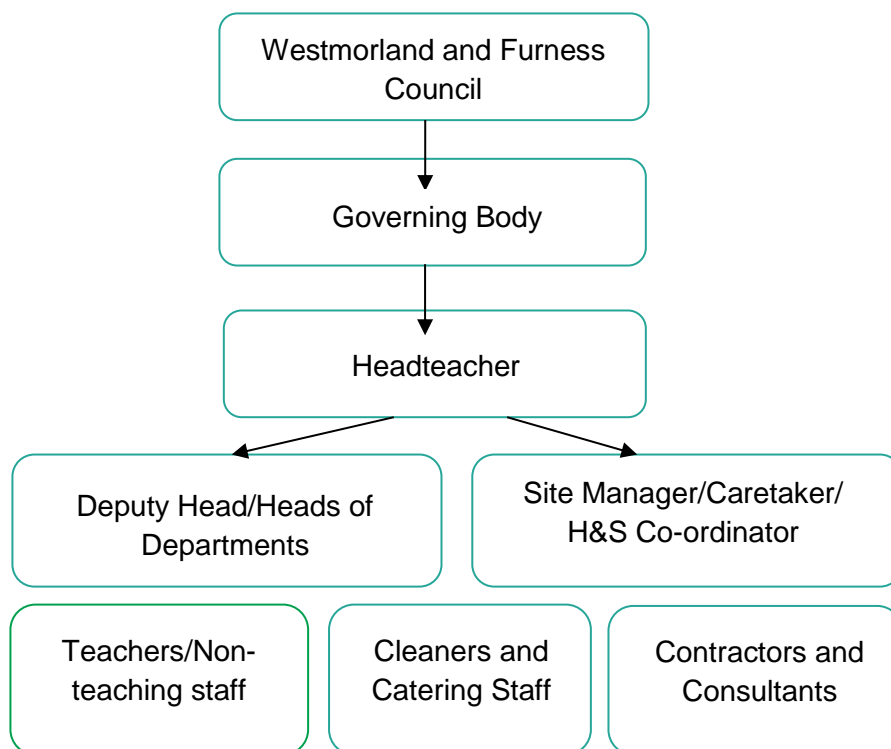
Westmorland and Furness Council

Governing Body

Headteacher

Deputy Head/Heads of Departments

Site Manager/Caretaker/ H&S Co-ordinator

Teachers/Non-teaching staff

Cleaners and Catering Staff

Contractors and Consultants